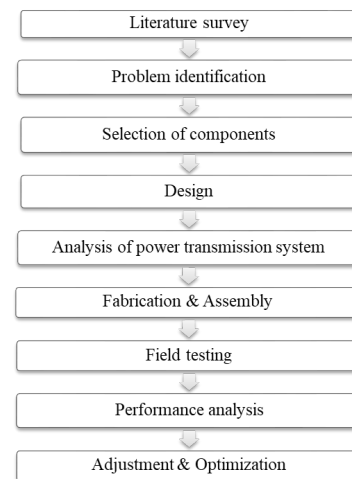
Literature survey

Problem identification

Selection of components

Design

Analysis of power transmission system

Fabrication & Assembly

Field testing

Performance analysis

Adjustment & Optimization